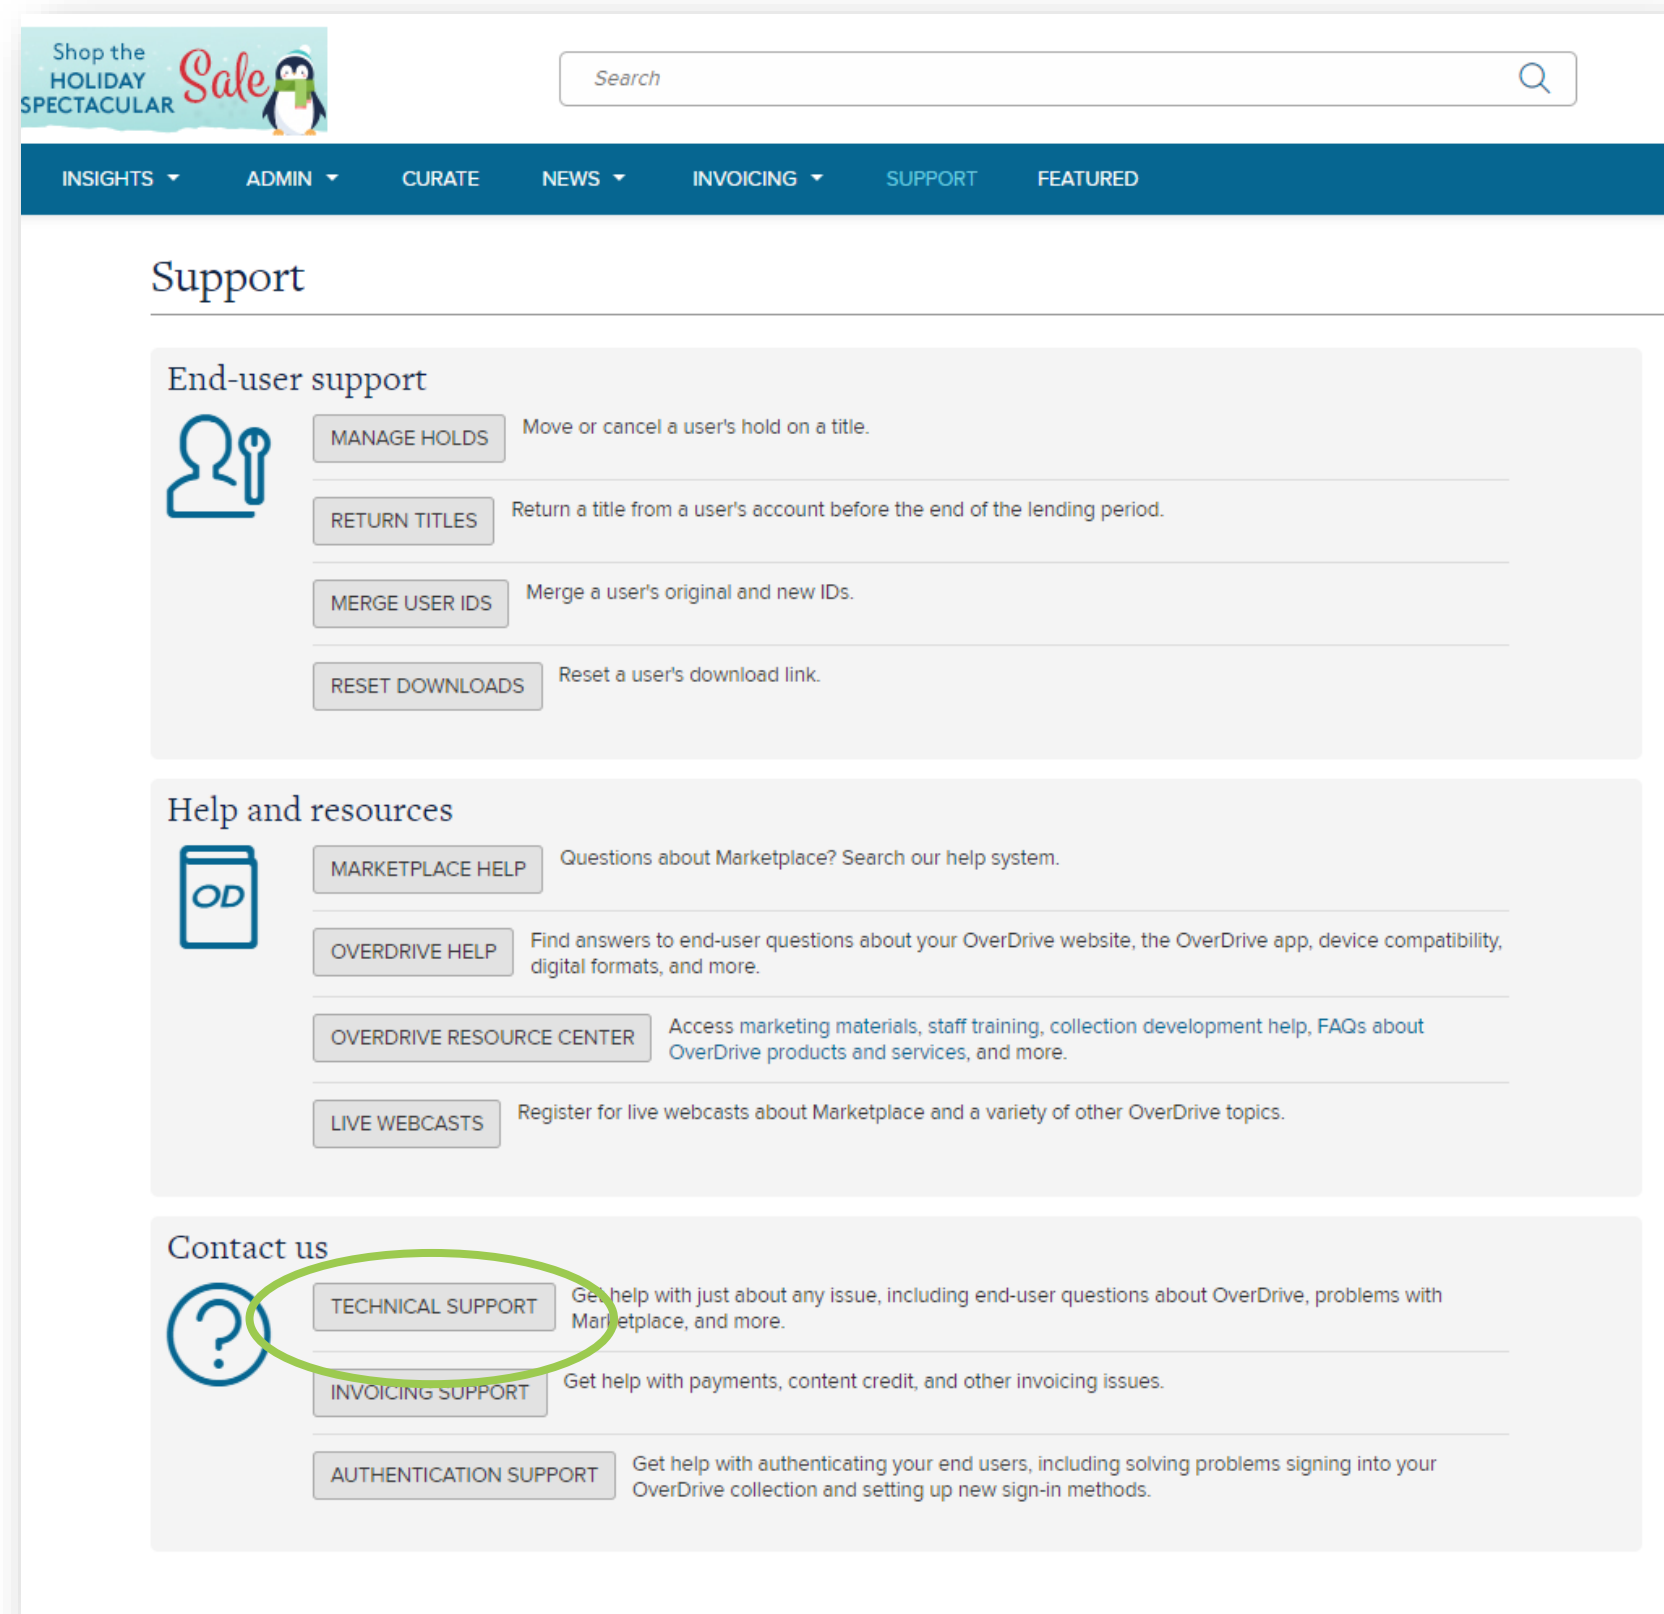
Shop the HOLIDAY SPECTACULAR Sale

Search

INSIGHTS ADMIN CURATE NEWS INVOICING SUPPORT FEATURED

Support

End-user support

MANAGE HOLDS Move or cancel a user's hold on a title.

RETURN TITLES Return a title from a user's account before the end of the lending period.

MERGE USER IDS Merge a user's original and new IDs.

RESET DOWNLOADS Reset a user's download link.

Help and resources

OD

MARKETPLACE HELP Questions about Marketplace? Search our help system.

OVERDRIVE HELP Find answers to end-user questions about your OverDrive website, the OverDrive app, device compatibility, digital formats, and more.

OVERDRIVE RESOURCE CENTER Access marketing materials, staff training, collection development help, FAQs about OverDrive products and services, and more.

LIVE WEBCASTS Register for live webcasts about Marketplace and a variety of other OverDrive topics.

Contact us

TECHNICAL SUPPORT Get help with just about any issue, including end-user questions about OverDrive, problems with Marketplace, and more.

INVOICING SUPPORT Get help with payments, content credit, and other invoicing issues.

AUTHENTICATION SUPPORT Get help with authenticating your end users, including solving problems signing into your OverDrive collection and setting up new sign-in methods.